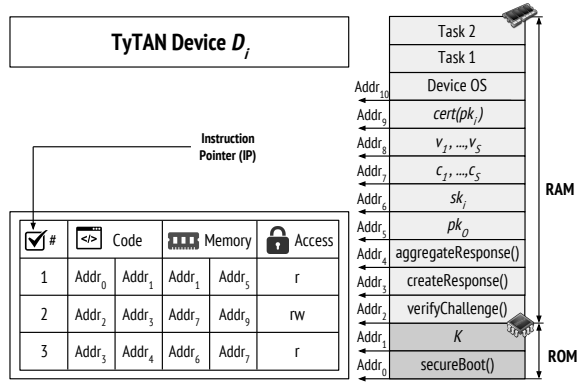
TyTAN Device $D_i$

Instruction Pointer (IP)

| # | Code | | Memory | | Access |
|---|---|---|---|---|---|
| 1 | $Addr_0$ | $Addr_1$ | $Addr_1$ | $Addr_5$ | r |
| 2 | $Addr_2$ | $Addr_3$ | $Addr_7$ | $Addr_9$ | rw |
| 3 | $Addr_3$ | $Addr_4$ | $Addr_6$ | $Addr_7$ | r |

Task 2
Task 1
$Addr_{10}$ Device OS
$Addr_9$ $cert(pk_i)$
$Addr_8$ $v_1, ..., v_s$
$Addr_7$ $c_1, ..., c_s$
$Addr_6$ $sk_i$
$Addr_5$ $pk_O$
$Addr_4$ aggregateResponse()
$Addr_3$ createResponse()
$Addr_2$ verifyChallenge()
$Addr_1$ $K$
$Addr_0$ secureBoot()

RAM

ROM